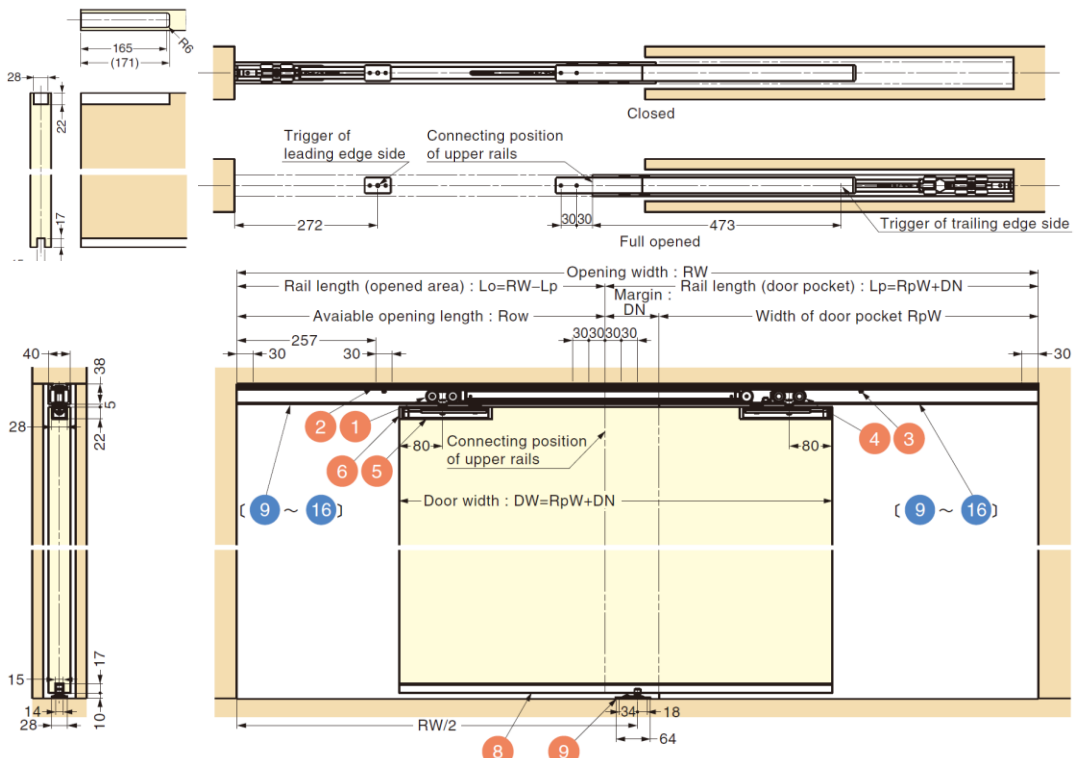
165
(171)
R6
28
22
17
Closed
Trigger of leading edge side
Connecting position of upper rails
272
30 30
473
Trigger of trailing edge side
Full opened
Opening width : RW
Rail length (opened area) : Lo=RW−Lp
Margin : DN
Rail length (door pocket) : Lp=RpW+DN
Avaiable opening length : Row
Width of door pocket RpW
257
30
30
30 30 30 30
30
40
38
5
28
22
2
1
4
3
6
5
80
Connecting position of upper rails
80
〔 9 ～ 16 〕
Door width : DW=RpW+DN
〔 9 ～ 16 〕
17
15
14
28
10
34
18
RW/2
64
8
9